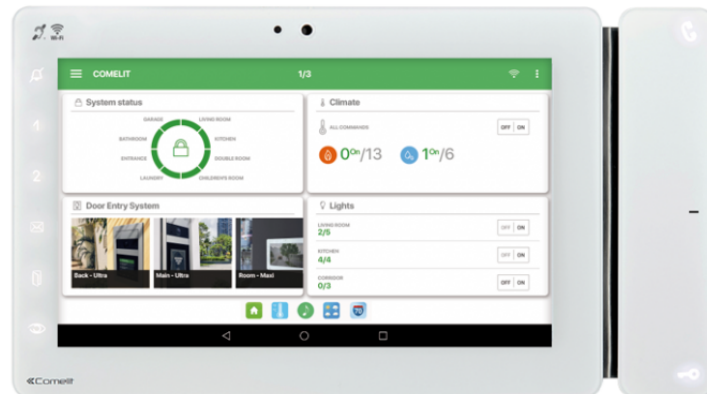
Wi-Fi

COMELIT 1/3

System status

GARAGE
LIVING ROOM
BATHROOM
KITCHEN
ENTRANCE
DOUBLE ROOM
LAUNDRY
CHILDREN'S ROOM

Climate

ALL COMMANDS
OFF ON

0On/13 1On/6

Door Entry System

Back - Ultra
Main - Ultra
Room - Maxi

Lights

LIVING ROOM
2/5
OFF ON

KITCHEN
4/4
OFF ON

CORRIDOR
0/3
OFF ON

1
2

Comelit